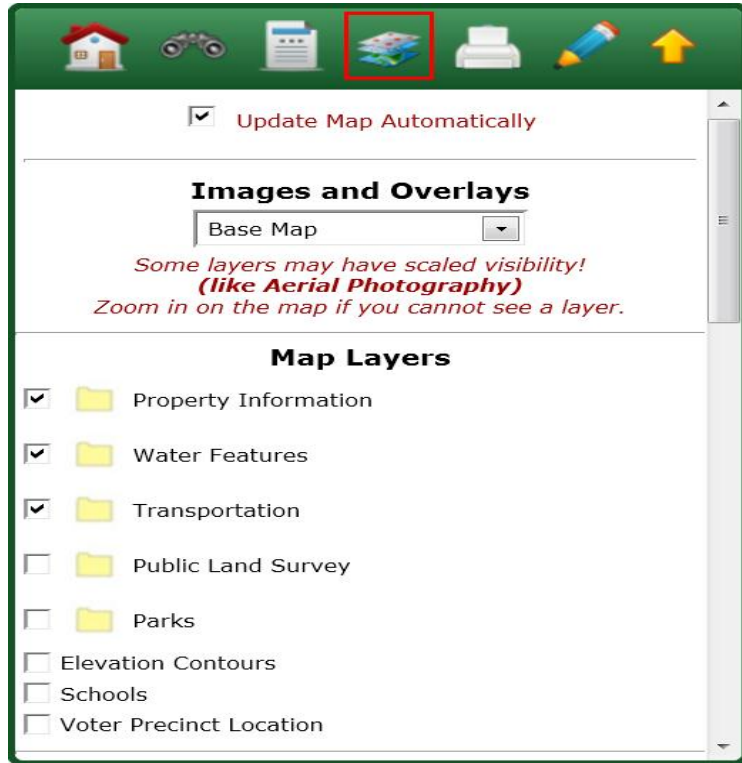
Update Map Automatically

Images and Overlays

Base Map

Some layers may have scaled visibility!
(like Aerial Photography)
Zoom in on the map if you cannot see a layer.

Map Layers

Property Information

Water Features

Transportation

Public Land Survey

Parks

Elevation Contours

Schools

Voter Precinct Location